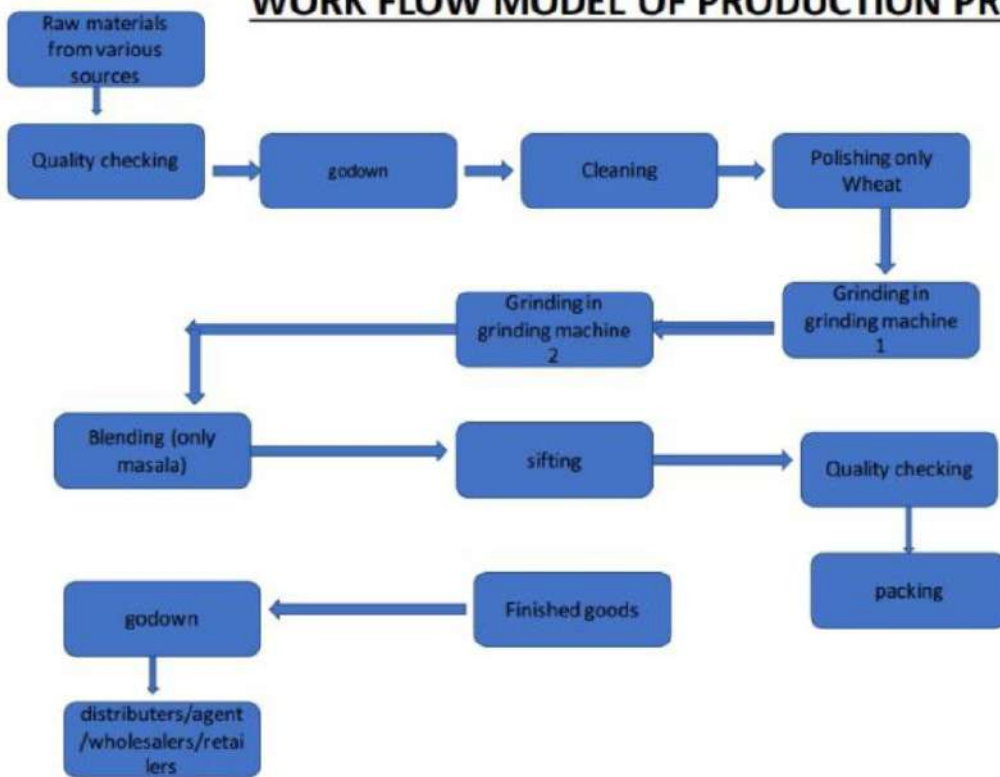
WORK FLOW MODEL OF PRODUCTION PR

Raw materials from various sources

Quality checking

godown

Cleaning

Polishing only Wheat

Grinding in grinding machine 1

Grinding in grinding machine 2

Blending (only masala)

sifting

Quality checking

packing

Finished goods

godown

distributers/agent /wholesalers/retailers